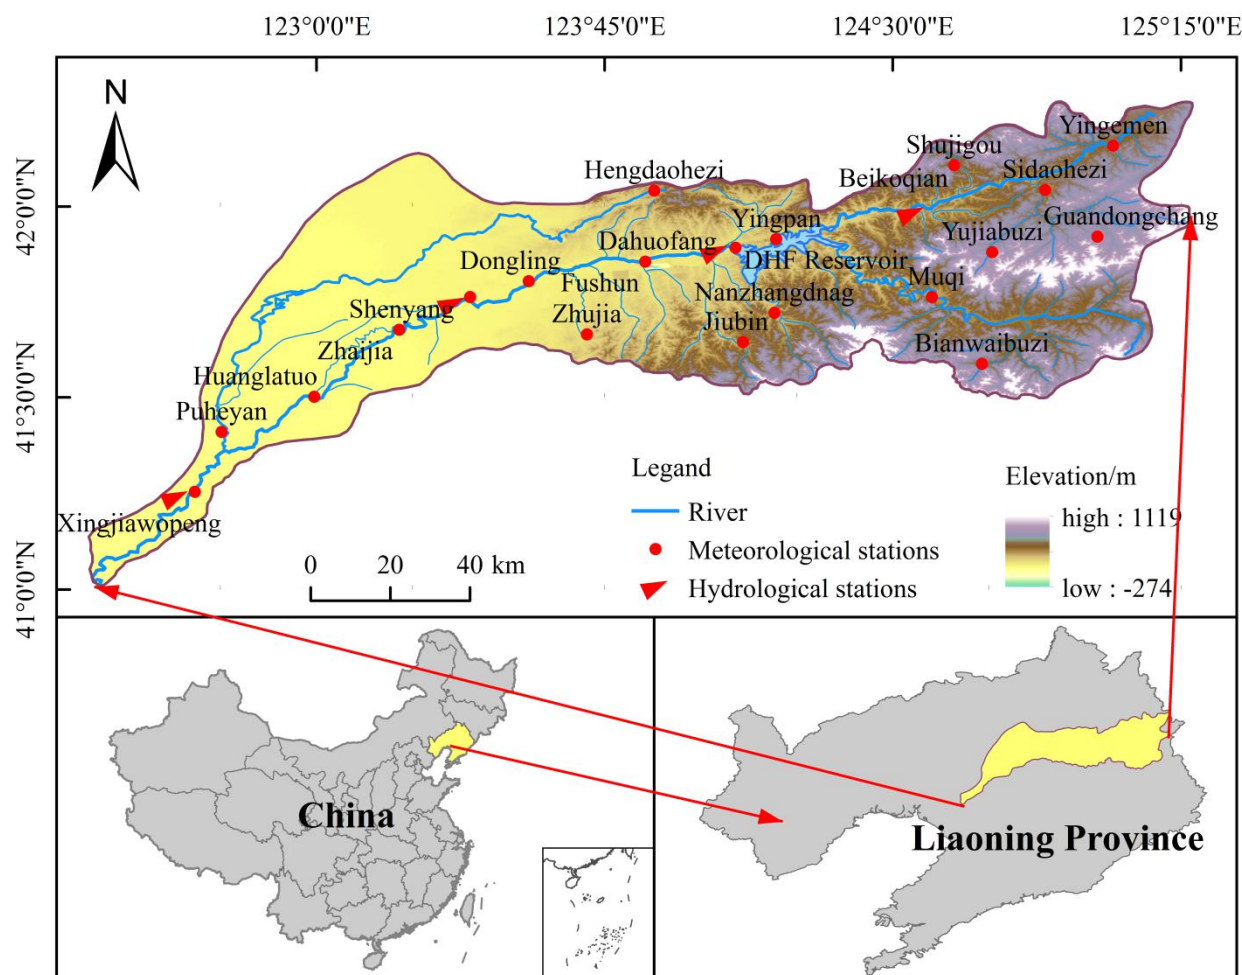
123°0'0"E 123°45'0"E 124°30'0"E 125°15'0"E

N

42°0'0"N

41°30'0"N

41°0'0"N

Yingemen
Shujigou
Sidaohezi
Beikoqian
Hengdaohezi
Guandongchang
Yingpan
Yujiabuzi
Dahuofang
DHF Reservoir
Dongling
Muqi
Fushun
Nanzhangdnag
Shenyang
Zhujia
Jiubin
Zhaijia
Bianwaibuzi
Huanglatuo
Puheyan
Xingjiawopeng

0 20 40 km

Legend
River
Meteorological stations
Hydrological stations

Elevation/m
high : 1119
low : -274

China

Liaoning Province